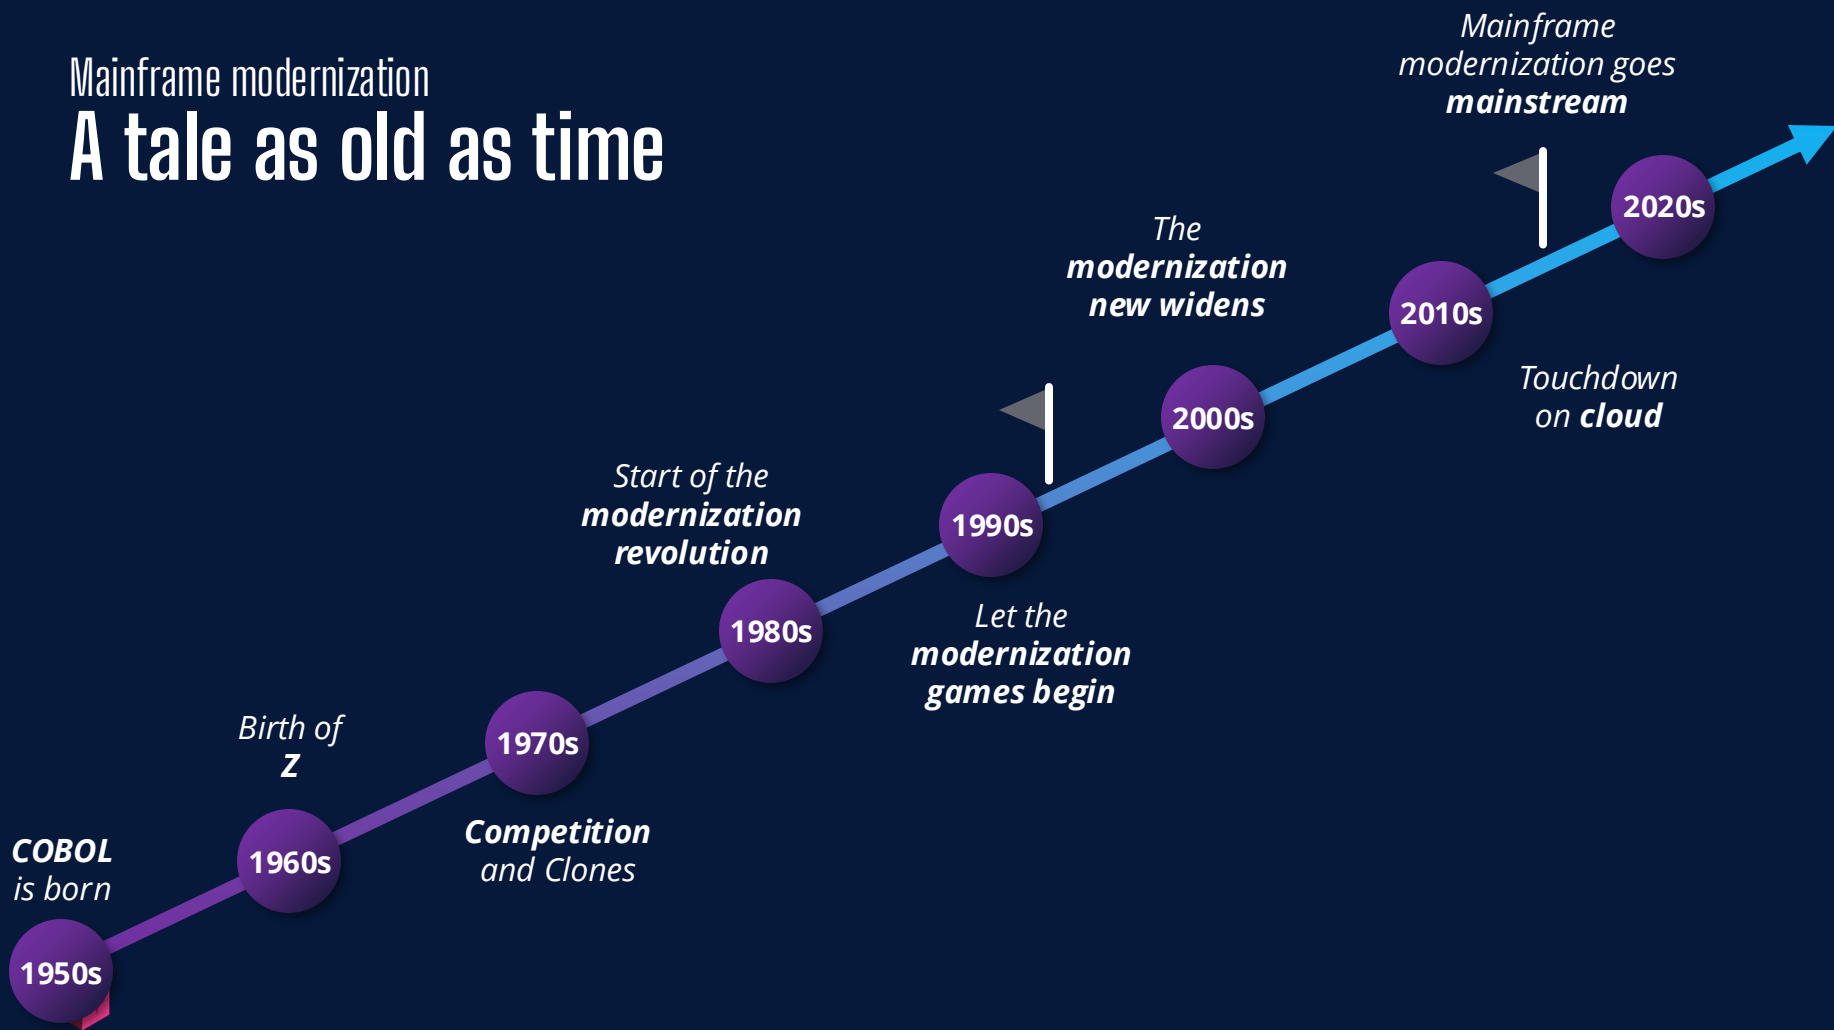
Mainframe modernization
A tale as old as time

Mainframe modernization goes mainstream

2020s

The modernization new widens

2010s

Touchdown on cloud

2000s

Start of the modernization revolution

1990s

1980s

Let the modernization games begin

Birth of Z

1970s

COBOL is born

1960s

Competition and Clones

1950s